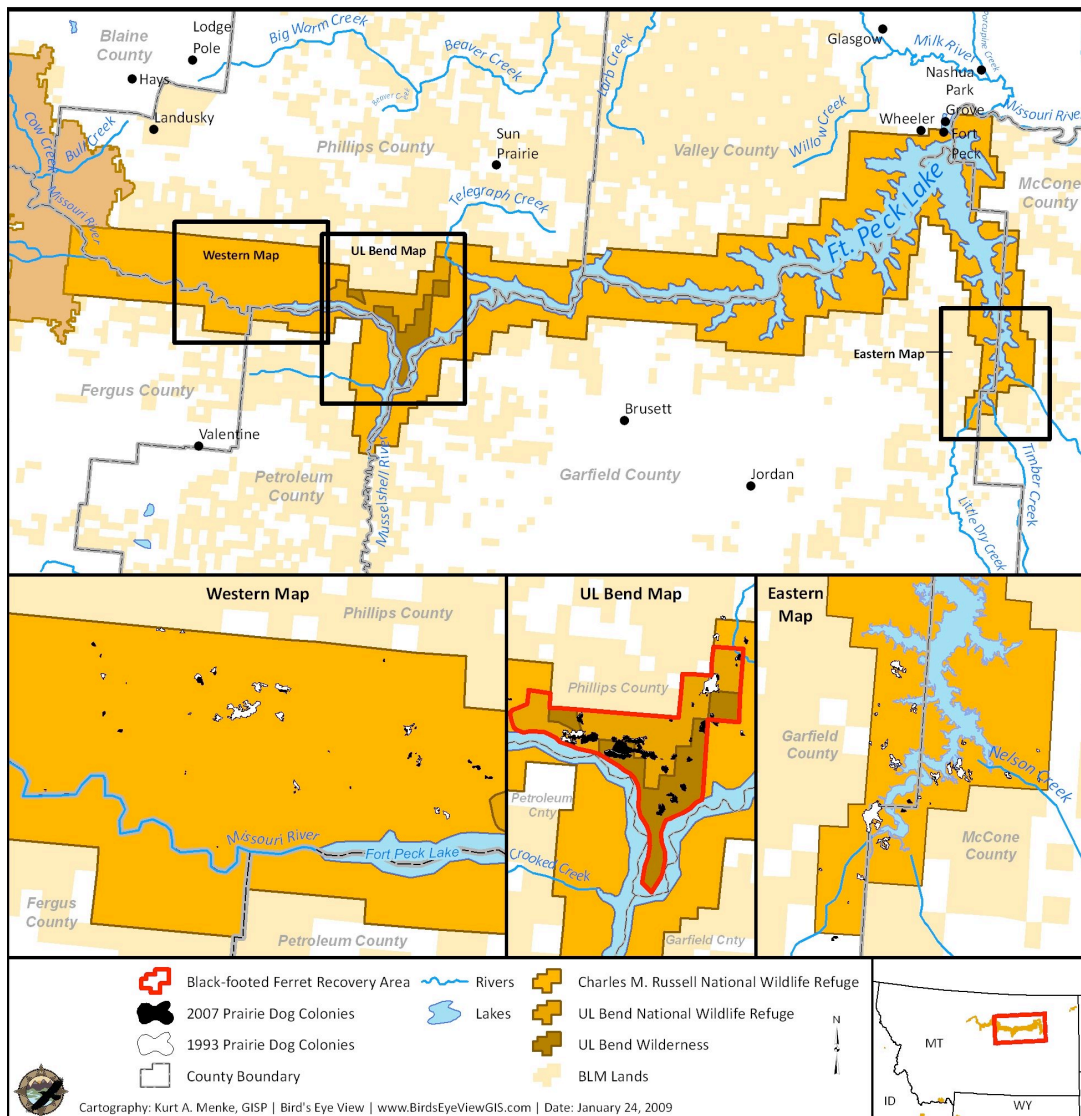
Blaine County
Lodge Pole
Hays
Landusky
Big Warm Creek
Beaver Creek
Beaver Creek
Larb Creek
Glasgow
Milk River
Porcupine Creek
Nashua
Park Grove
Missouri River
Wheeler
Fort Peck
Cow Creek
Bull Creek
Missouri River
Phillips County
Sun Prairie
Valley County
Willow Creek
Telegraph Creek
Ft. Peck Lake
McCone County
Western Map
UL Bend Map
Eastern Map
Fergus County
Brusett
Valentine
Petroleum County
Musselshell River
Garfield County
Jordan
Timber Creek
Little Dry Creek

Western Map
Phillips County
Missouri River
Fort Peck Lake
Fergus County
Petroleum County

UL Bend Map
Phillips County
Petroleum Cnty
Crooked Creek
Garfield Cnty

Eastern Map
Garfield County
Nelson Creek
McCone County

Black-footed Ferret Recovery Area
2007 Prairie Dog Colonies
1993 Prairie Dog Colonies
County Boundary
Rivers
Lakes
Charles M. Russell National Wildlife Refuge
UL Bend National Wildlife Refuge
UL Bend Wilderness
BLM Lands
N
MT
ID
WY
Cartography: Kurt A. Menke, GISP | Bird's Eye View | www.BirdsEyeViewGIS.com | Date: January 24, 2009